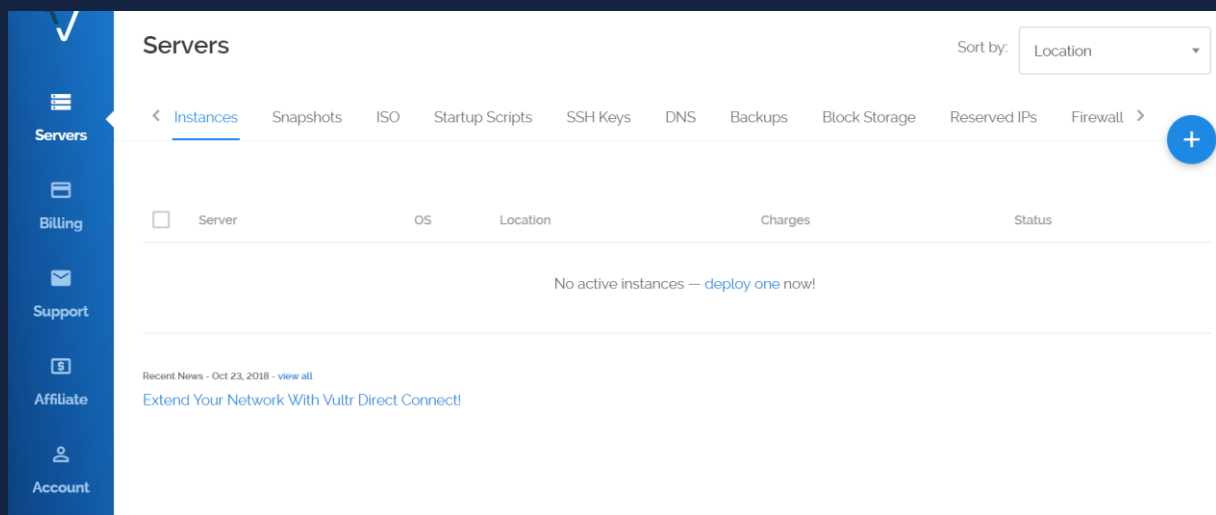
Servers

Billing

Support

Affiliate

Account

Servers

Sort by: Location

Instances Snapshots ISO Startup Scripts SSH Keys DNS Backups Block Storage Reserved IPs Firewall

+

| Server | OS | Location | Charges | Status |
|---|---|---|---|---|

No active instances — deploy one now!

Recent News - Oct 23, 2018 - view all

Extend Your Network With Vultr Direct Connect!